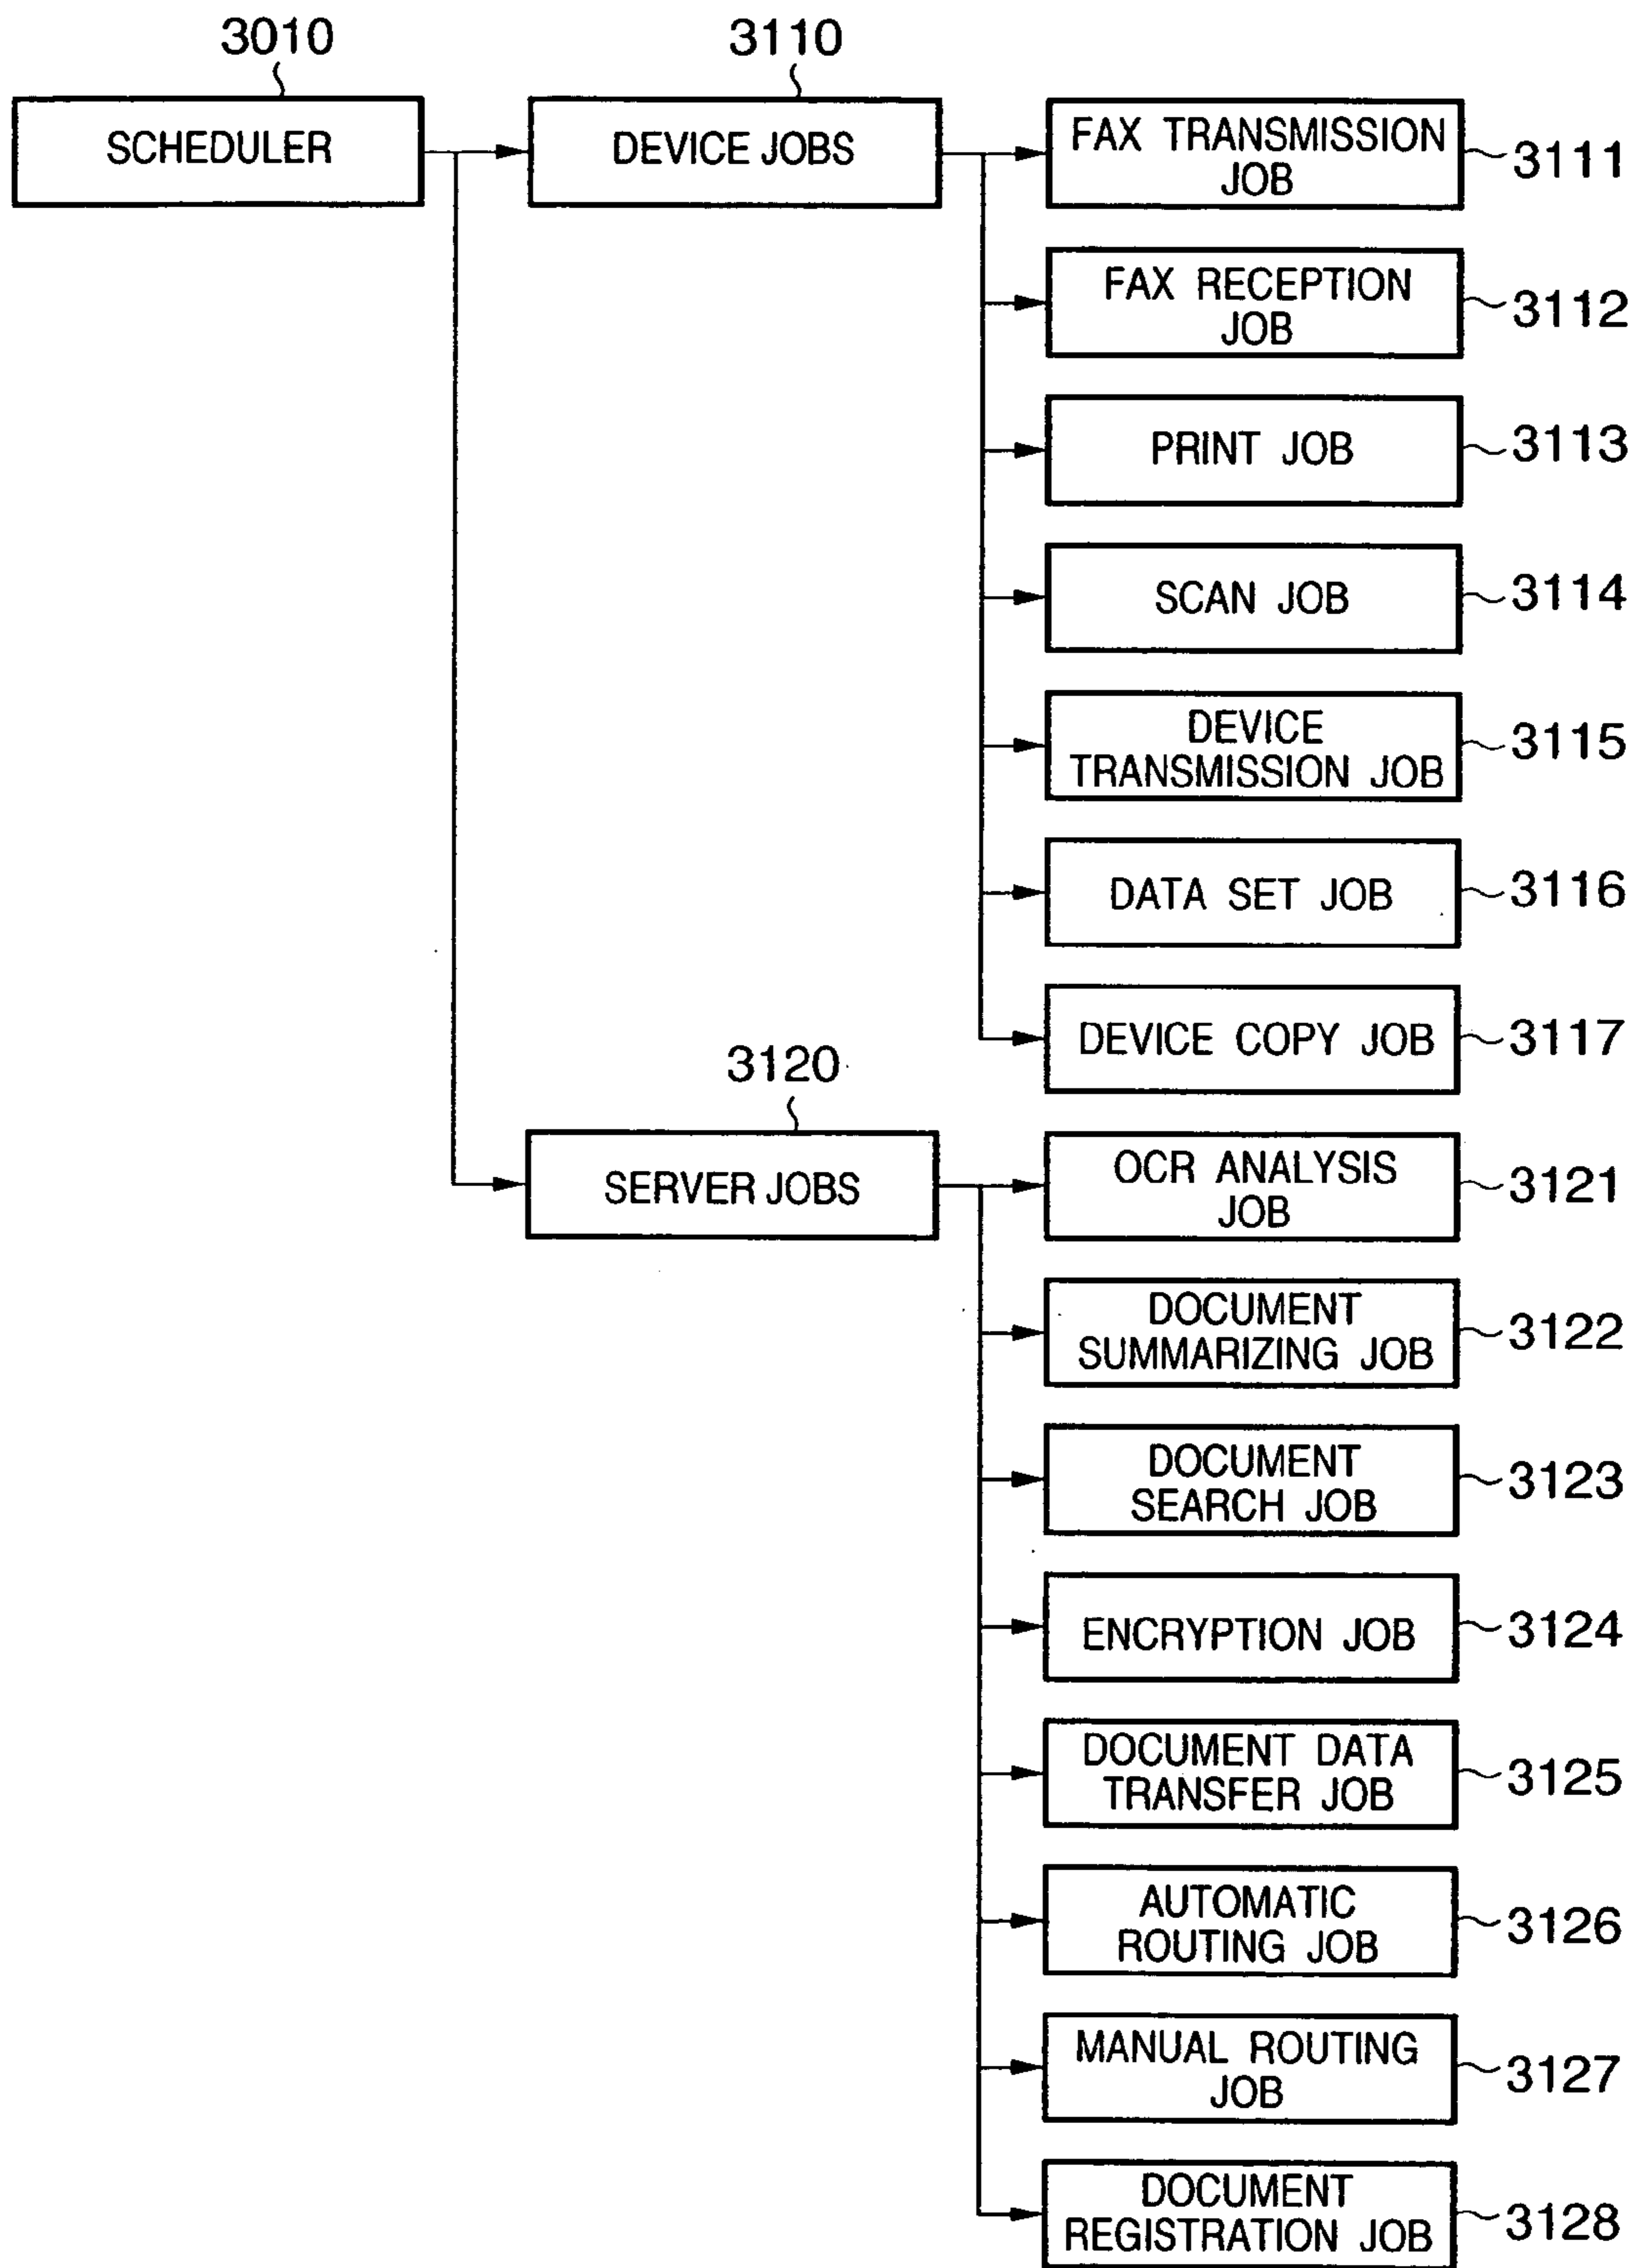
3010

SCHEDULER

3110

DEVICE JOBS

FAX TRANSMISSION JOB
3111

FAX RECEPTION JOB
3112

PRINT JOB
3113

SCAN JOB
3114

DEVICE TRANSMISSION JOB
3115

DATA SET JOB
3116

DEVICE COPY JOB
3117

3120

SERVER JOBS

OCR ANALYSIS JOB
3121

DOCUMENT SUMMARIZING JOB
3122

DOCUMENT SEARCH JOB
3123

ENCRYPTION JOB
3124

DOCUMENT DATA TRANSFER JOB
3125

AUTOMATIC ROUTING JOB
3126

MANUAL ROUTING JOB
3127

DOCUMENT REGISTRATION JOB
3128